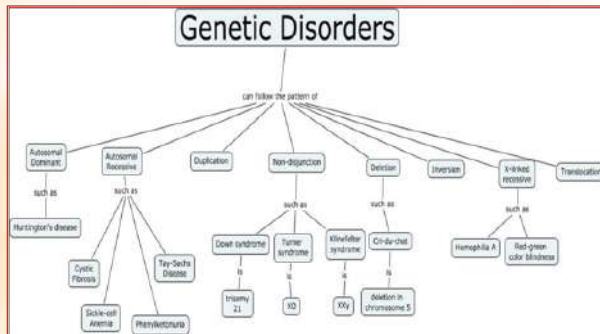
Genetic Disorders

can follow the pattern of

Autosomal Dominant

such as

Huntington's disease

Autosomal Recessive

such as

Cystic Fibrosis

Sickle-cell Anemia

Phenylketonuria

Tay-Sachs Disease

Duplication

Non-disjunction

such as

Down syndrome

is

trisomy 21

Turner syndrome

is

XO

Klinefelter syndrome

is

XXy

Deletion

such as

Cri-du-chat

is

deletion in chromosome 5

Inversion

X-linked recessive

such as

Hemophilia A

Red-green color blindness

Translocation